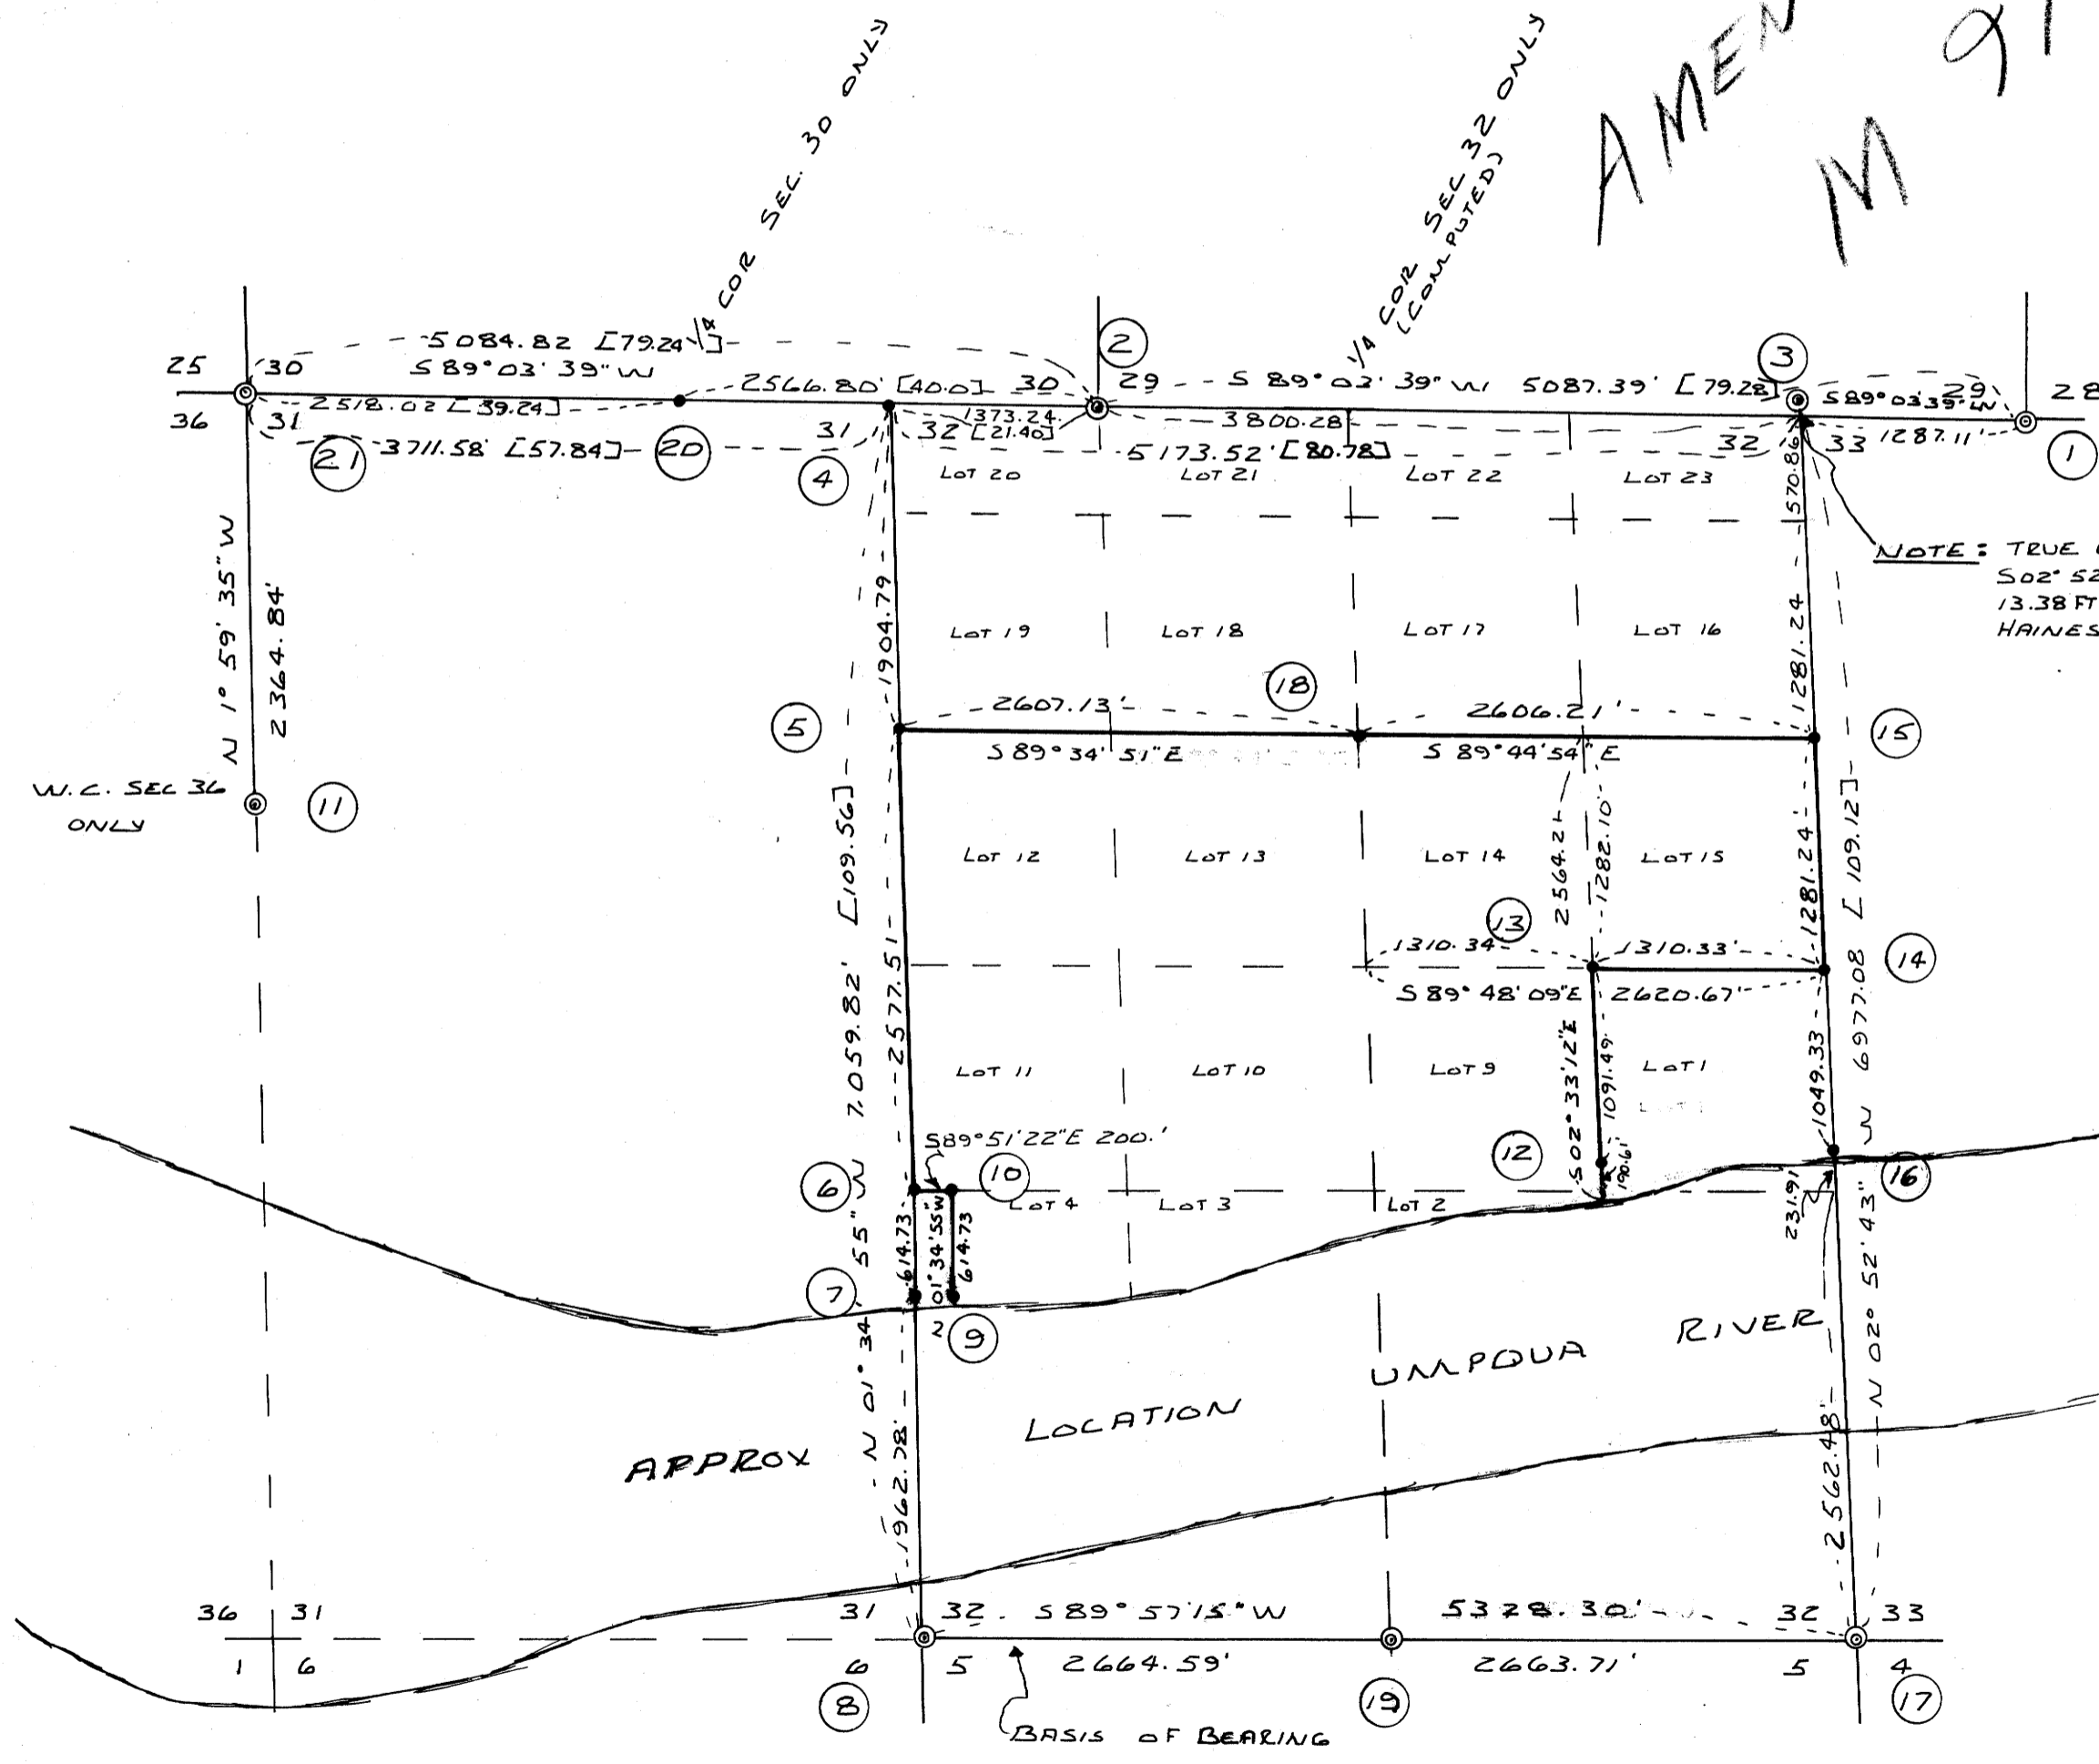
AMEN
M 91

1/4 COR SEC. 30 ONLY
1/4 COR SEC 32 ONLY (COMPUTED)

25 30
36 31
5084.82 [79.24]
S 89°03'39" W
2566.80' [40.0] 30
2518.02 [39.24]
3711.58 [57.84]
21
20
4
31
32 [21.40]
1373.24
2
29
S 89°03'39" W 5087.39' [79.28]
3800.28
5173.52' [80.78]
3
32
33
S89°03'39"W
29
28
1287.11'
1

LOT 20
LOT 21
LOT 22
LOT 23
570.86

NOTE: TRUE
S02° 52
13.38 FT
HAINES

N 1° 59' 35" W
2364.84'

1904.79
LOT 19
LOT 18
LOT 17
LOT 16
1281.24
18
5
15
2607.13'
2606.21'
S 89°34'51" E
S 89°44'54" E

W.C. SEC 36 ONLY
11

LOT 12
LOT 13
LOT 14
LOT 15
2564.21
1282.10
1281.24
[109.12]
[109.56]
13
1310.34
1310.33'
14
S 89°48'09" E
2620.67'
7,059.82'
2577.51
LOT 11
LOT 10
LOT 9
LOT 1
1091.49
S 02°33'12" E
1049.33
6977.08
W
12
S89°51'22"E 200.'
10
6
W
LOT 4
LOT 3
LOT 2
190.61
231.91
16
55"
614.73
01°34'55"W
614.73
7
2
9
N 01°34
N 02° 52' 43"
RIVER
UMPQUA
LOCATION
APPROX
1962.78'
2562.48'

36 31
31
32 S 89°57'15" W
5328.30'
32 33
1 6
6
5
2664.59'
2663.71'
5
4
8
19
17
BASIS OF BEARING